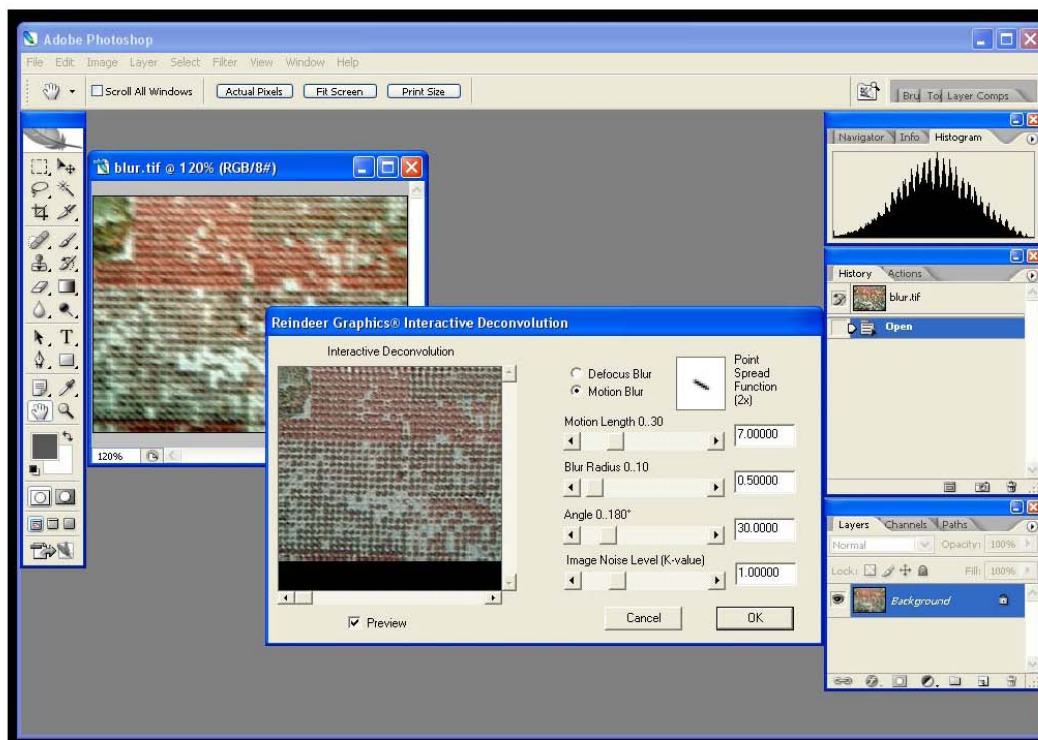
Adobe Photoshop

File Edit Image Layer Select Filter View Window Help

Scroll All Windows Actual Pixels Fit Screen Print Size

Bru Too Layer Comps

blur.tif @ 120% (RGB/8#)

120%

Navigator Info Histogram

History Actions

blur.tif

Open

Reindeer Graphics® Interactive Deconvolution

Interactive Deconvolution

Defocus Blur
Motion Blur

Point Spread Function (2x)

Motion Length 0..30
7.00000

Blur Radius 0..10
0.50000

Angle 0..180°
30.0000

Image Noise Level (K-value)
1.00000

Preview

Cancel OK

Layers Channels Paths

Normal Opacity: 100%

Lock: Fill: 100%

Background